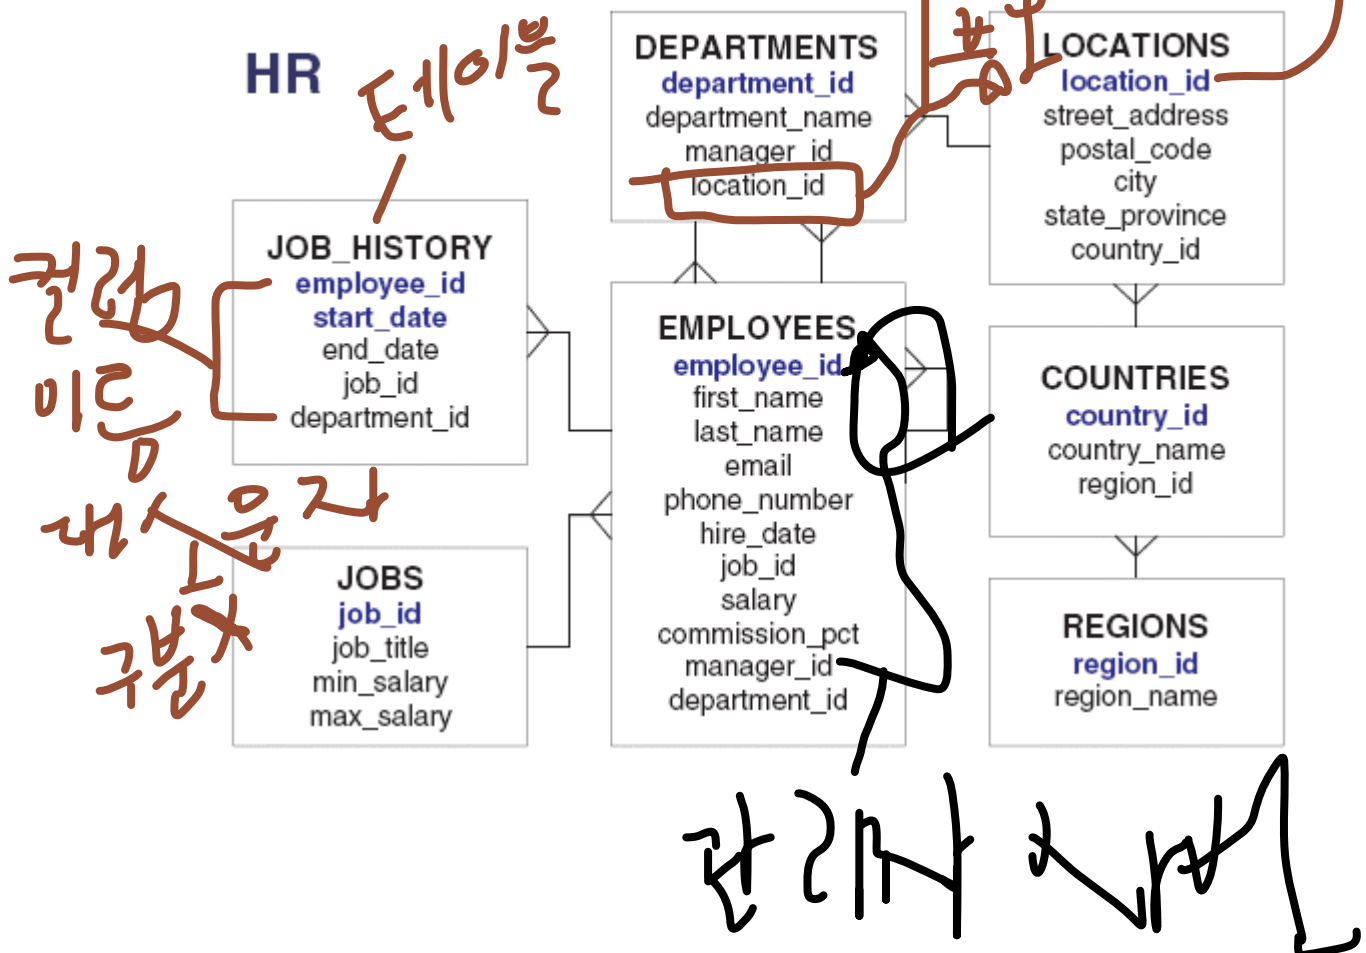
HR

테이블

DEPARTMENTS
department_id
department_name
manager_id
location_id

동일

LOCATIONS
location_id
street_address
postal_code
city
state_province
country_id

컬럼이름

대소문자 구분X

JOB_HISTORY
employee_id
start_date
end_date
job_id
department_id

EMPLOYEES
employee_id
first_name
last_name
email
phone_number
hire_date
job_id
salary
commission_pct
manager_id
department_id

COUNTRIES
country_id
country_name
region_id

JOBS
job_id
job_title
min_salary
max_salary

REGIONS
region_id
region_name

관리자 사번